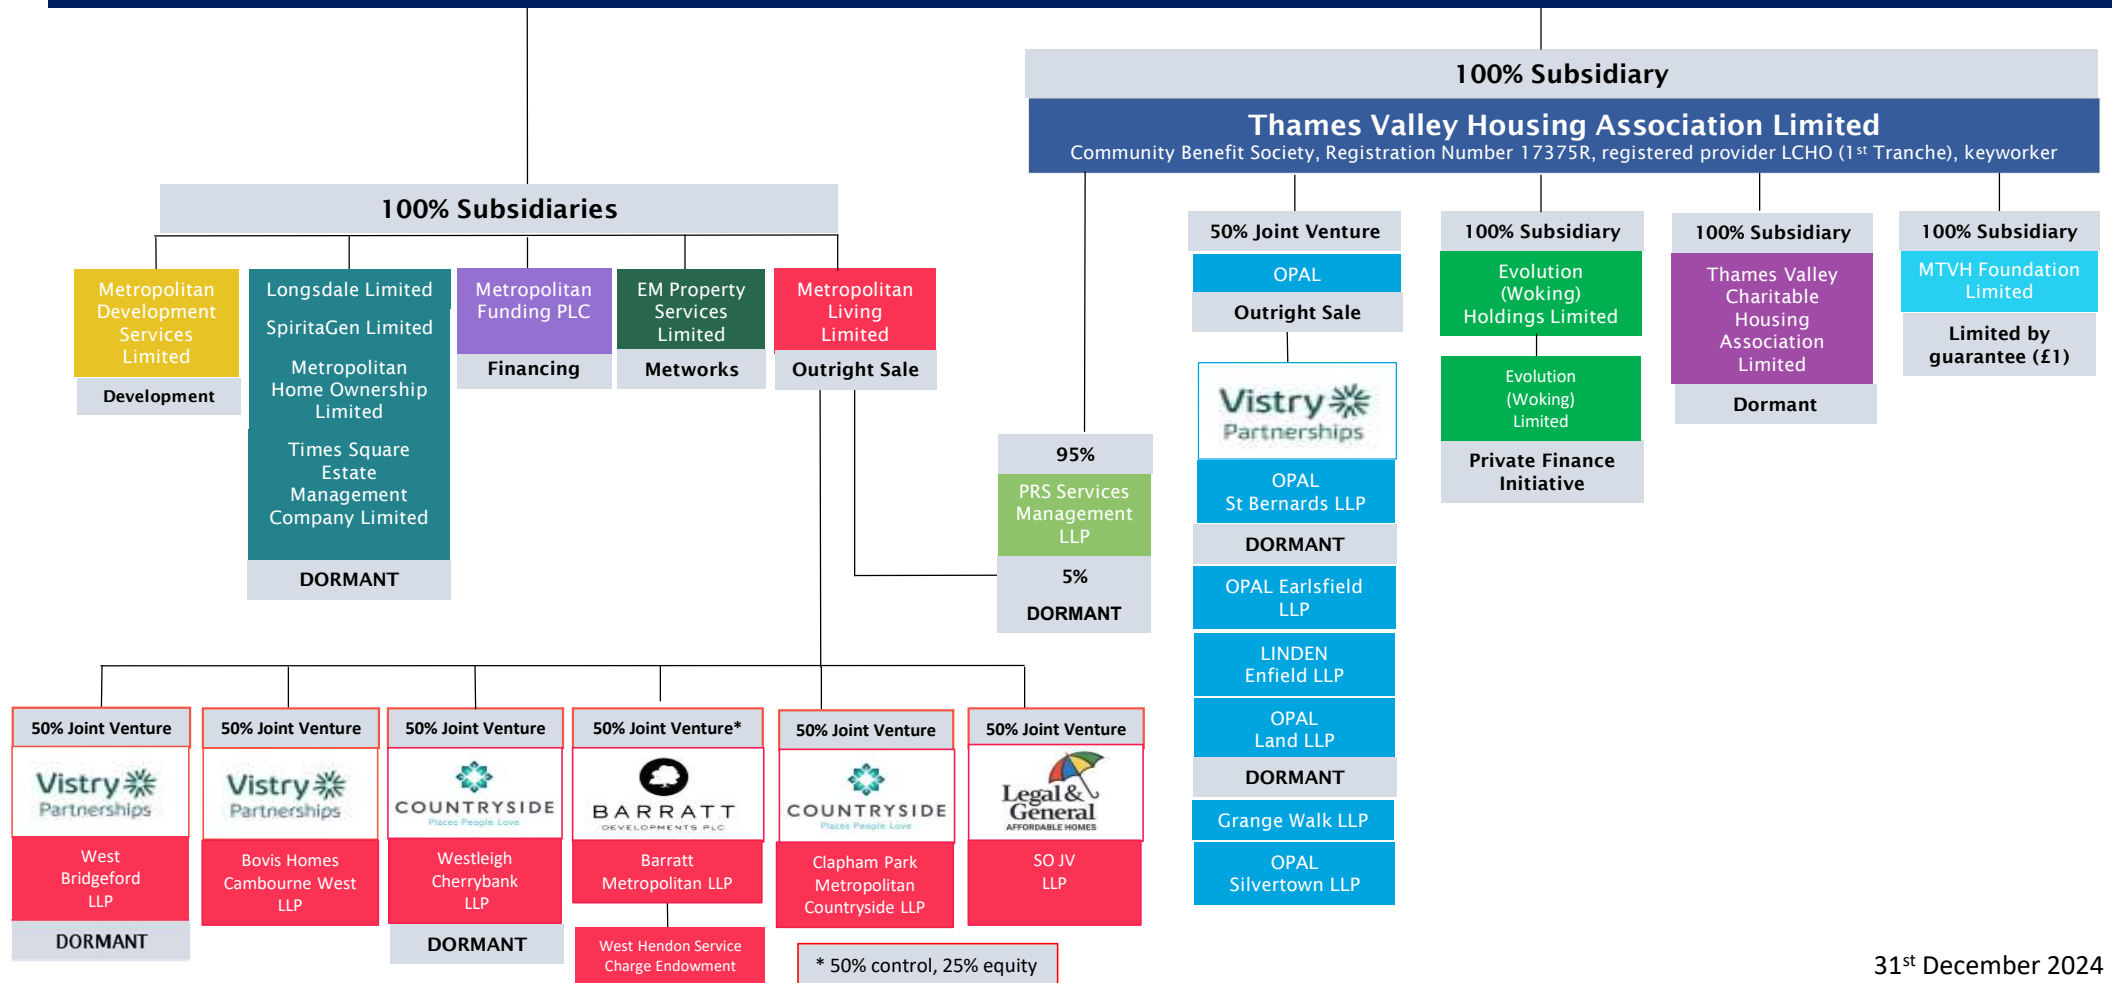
100% Subsidiary

Thames Valley Housing Association Limited

Community Benefit Society, Registration Number 17375R, registered provider LCHO (1$^{st}$ Tranche), keyworker

100% Subsidiaries

Metropolitan Development Services Limited

Development

Longsdale Limited

SpiritaGen Limited

Metropolitan Home Ownership Limited

Times Square Estate Management Company Limited

DORMANT

Metropolitan Funding PLC

Financing

EM Property Services Limited

Metworks

Metropolitan Living Limited

Outright Sale

95%

PRS Services Management LLP

5%

DORMANT

50% Joint Venture

OPAL

Outright Sale

Vistry Partnerships

OPAL St Bernards LLP

DORMANT

OPAL Earlsfield LLP

LINDEN Enfield LLP

OPAL Land LLP

DORMANT

Grange Walk LLP

OPAL Silvertown LLP

100% Subsidiary

Evolution (Woking) Holdings Limited

Evolution (Woking) Limited

Private Finance Initiative

100% Subsidiary

Thames Valley Charitable Housing Association Limited

Dormant

100% Subsidiary

MTVH Foundation Limited

Limited by guarantee (£1)

50% Joint Venture

Vistry Partnerships

West Bridgeford LLP

DORMANT

50% Joint Venture

Vistry Partnerships

Bovis Homes Cambourne West LLP

50% Joint Venture

COUNTRYSIDE Places People Love

Westleigh Cherrybank LLP

DORMANT

50% Joint Venture*

BARRATT DEVELOPMENTS PLC

Barratt Metropolitan LLP

West Hendon Service Charge Endowment

50% Joint Venture

COUNTRYSIDE Places People Love

Clapham Park Metropolitan Countryside LLP

50% Joint Venture

Legal & General AFFORDABLE HOMES

SO JV LLP

* 50% control, 25% equity

31$^{st}$ December 2024